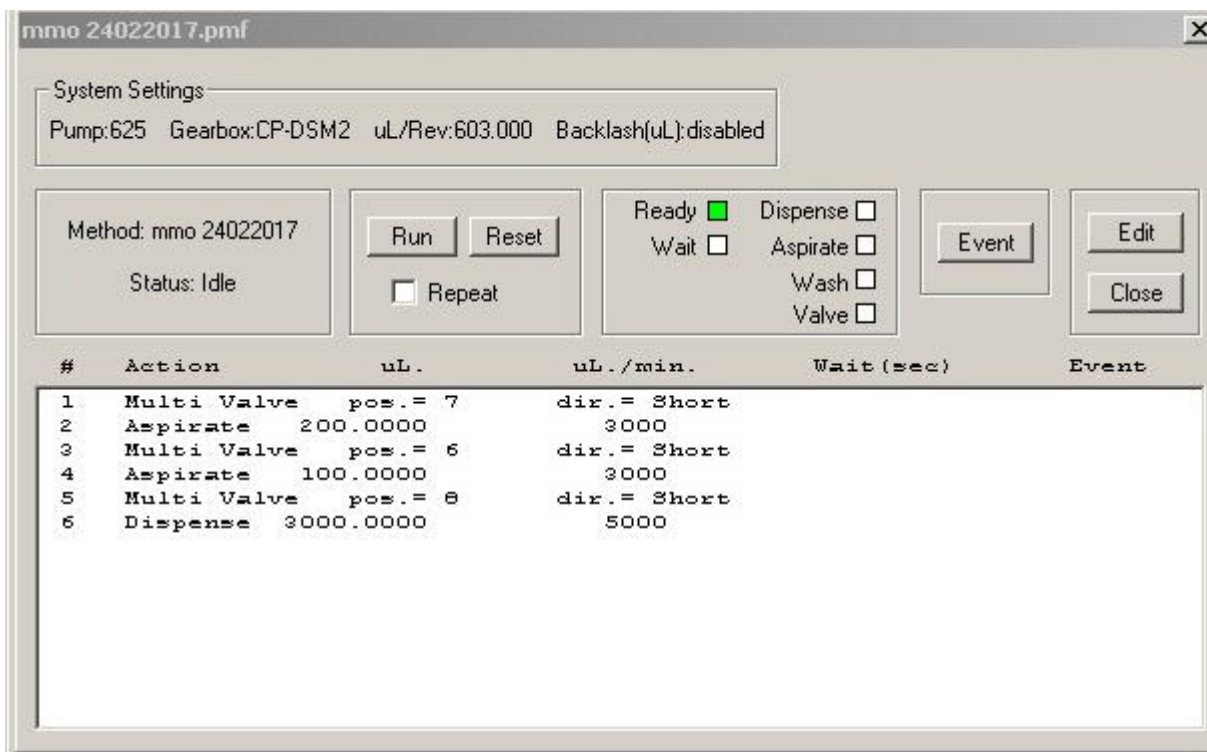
mmo 24022017.pmf

System Settings

Pump:625 Gearbox:CP-DSM2 uL/Rev:603.000 Backlash(uL):disabled

Method: mmo 24022017

Status: Idle

Run Reset

Repeat

Ready Dispense

Wait Aspirate

Wash

Valve

Event

Edit

Close

| # | Action | uL. | uL./min. | Wait(sec) | Event |
|---|---|---|---|---|---|
| 1 | Multi Valve | pos.= 7 | dir.= Short | | |
| 2 | Aspirate | 200.0000 | 3000 | | |
| 3 | Multi Valve | pos.= 6 | dir.= Short | | |
| 4 | Aspirate | 100.0000 | 3000 | | |
| 5 | Multi Valve | pos.= 8 | dir.= Short | | |
| 6 | Dispense | 3000.0000 | 5000 | | |